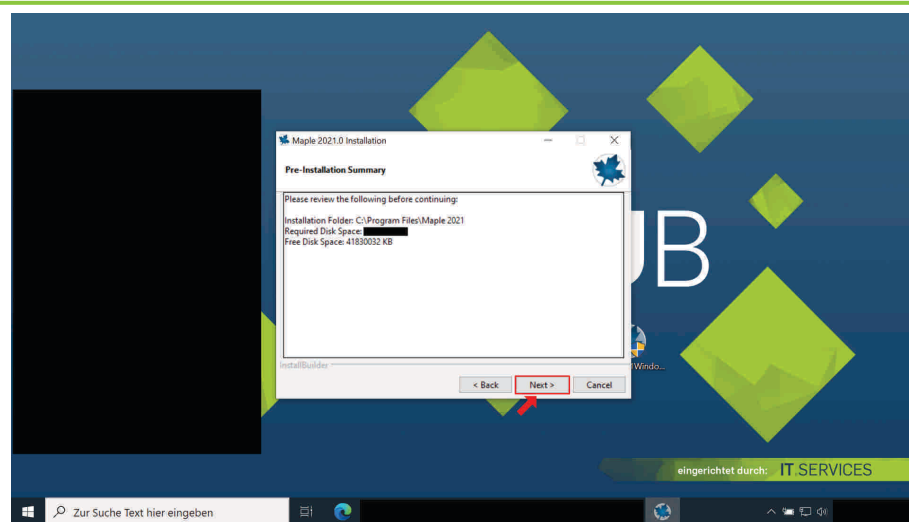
Maple 2021.0 Installation

Pre-Installation Summary

Please review the following before continuing:

Installation Folder: C:\Program Files\Maple 2021
Required Disk Space: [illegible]
Free Disk Space: 41830032 KB

InstallBuilder

< Back
Next >
Cancel

UB

Windo...

eingerichtet durch: IT.SERVICES

Zur Suche Text hier eingeben